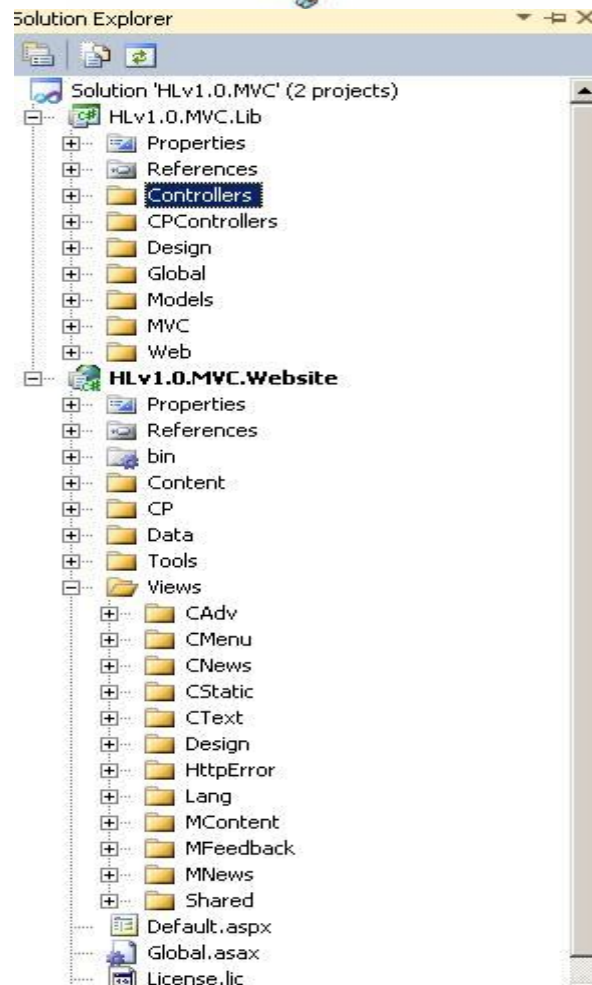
Solution Explorer

Solution 'HLv1.0.MVC' (2 projects)
HLv1.0.MVC.Lib
Properties
References
Controllers
CPControllers
Design
Global
Models
MVC
Web
HLv1.0.MVC.Website
Properties
References
bin
Content
CP
Data
Tools
Views
CAdv
CMenu
CNews
CStatic
CText
Design
HttpError
Lang
MContent
MFeedback
MNews
Shared
Default.aspx
Global.asax
License.lic